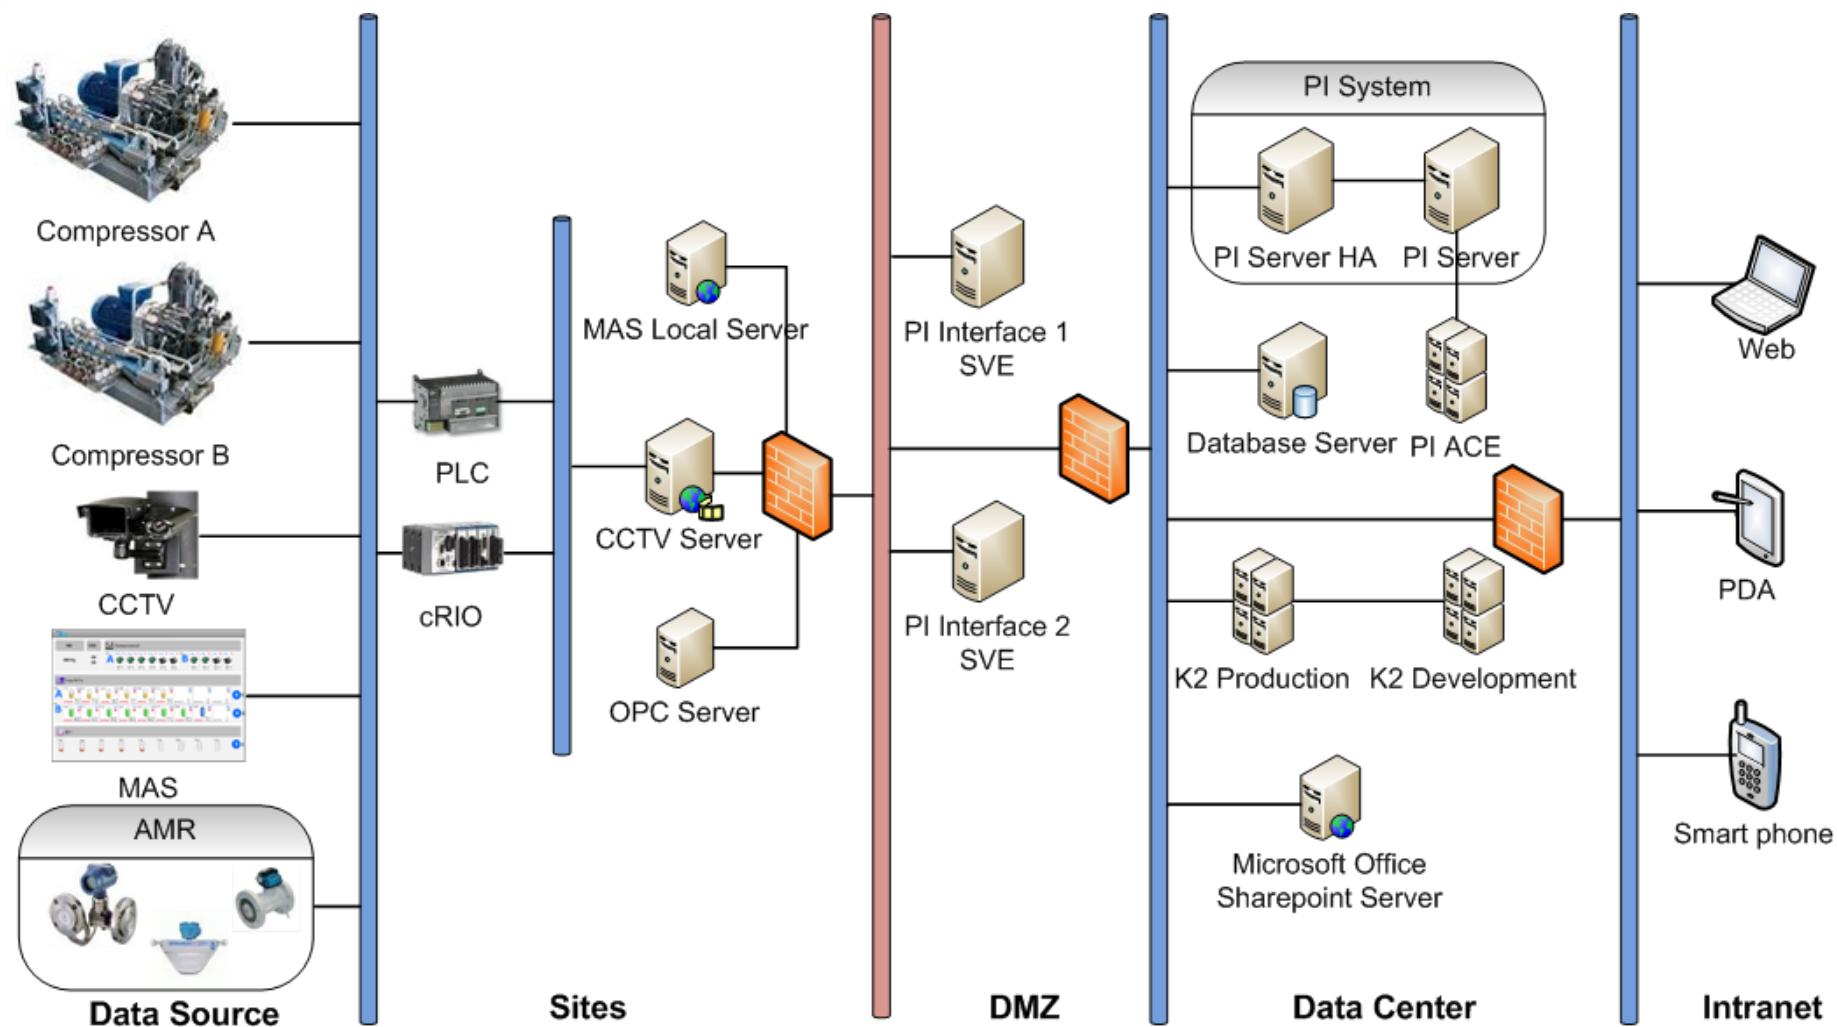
Compressor A

Compressor B

CCTV

MAS

AMR

Data Source

PLC

cRIO

MAS Local Server

CCTV Server

OPC Server

Sites

PI Interface 1 SVE

PI Interface 2 SVE

DMZ

PI System

PI Server HA

PI Server

Database Server

PI ACE

K2 Production

K2 Development

Microsoft Office Sharepoint Server

Data Center

Web

PDA

Smart phone

Intranet